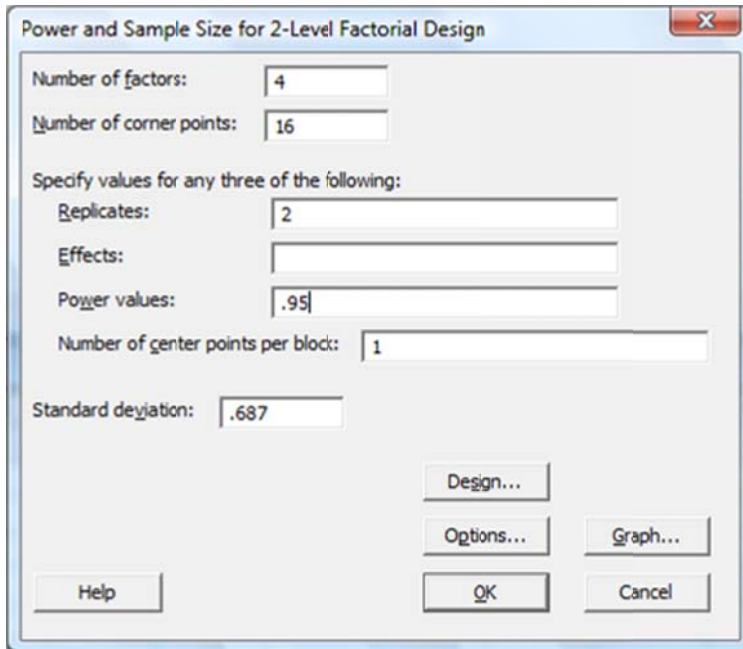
Power and Sample Size for 2-Level Factorial Design

Number of factors: 4

Number of corner points: 16

Specify values for any three of the following:

Replicates: 2

Effects:

Power values: .95

Number of center points per block: 1

Standard deviation: .687

Design...

Options...

Graph...

Help

OK

Cancel